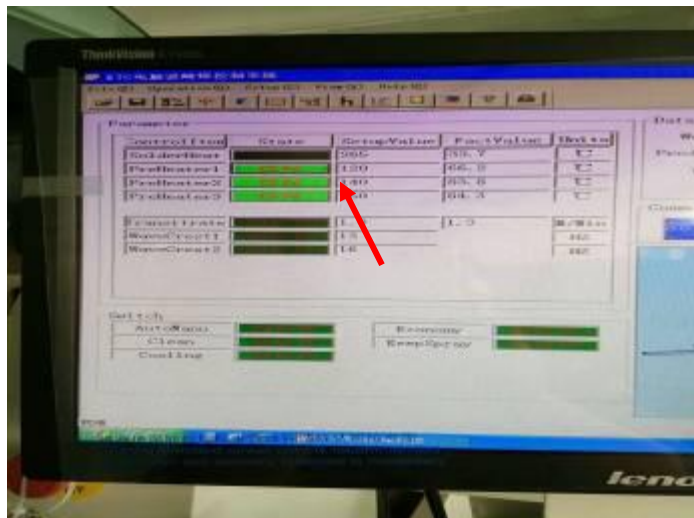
ThinkVision

Parameter

| Controlled | State | SetupValue | FactValue | Units |
|---|---|---|---|---|
| SolderHeat | | 265 | 33.7 | ℃ |
| PreHeater1 | | 120 | 46.2 | ℃ |
| PreHeater2 | | 140 | 35.8 | ℃ |
| PreHeater3 | | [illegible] | 34.3 | ℃ |
| TransferRate | | 1.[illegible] | 1.3 | M/Min |
| WaveCrest1 | | 15 | | HZ |
| WaveCrest2 | | 16 | | HZ |

Switch

AutoRun

Clean

Cooling

Economy

EmptySpray

lenovo